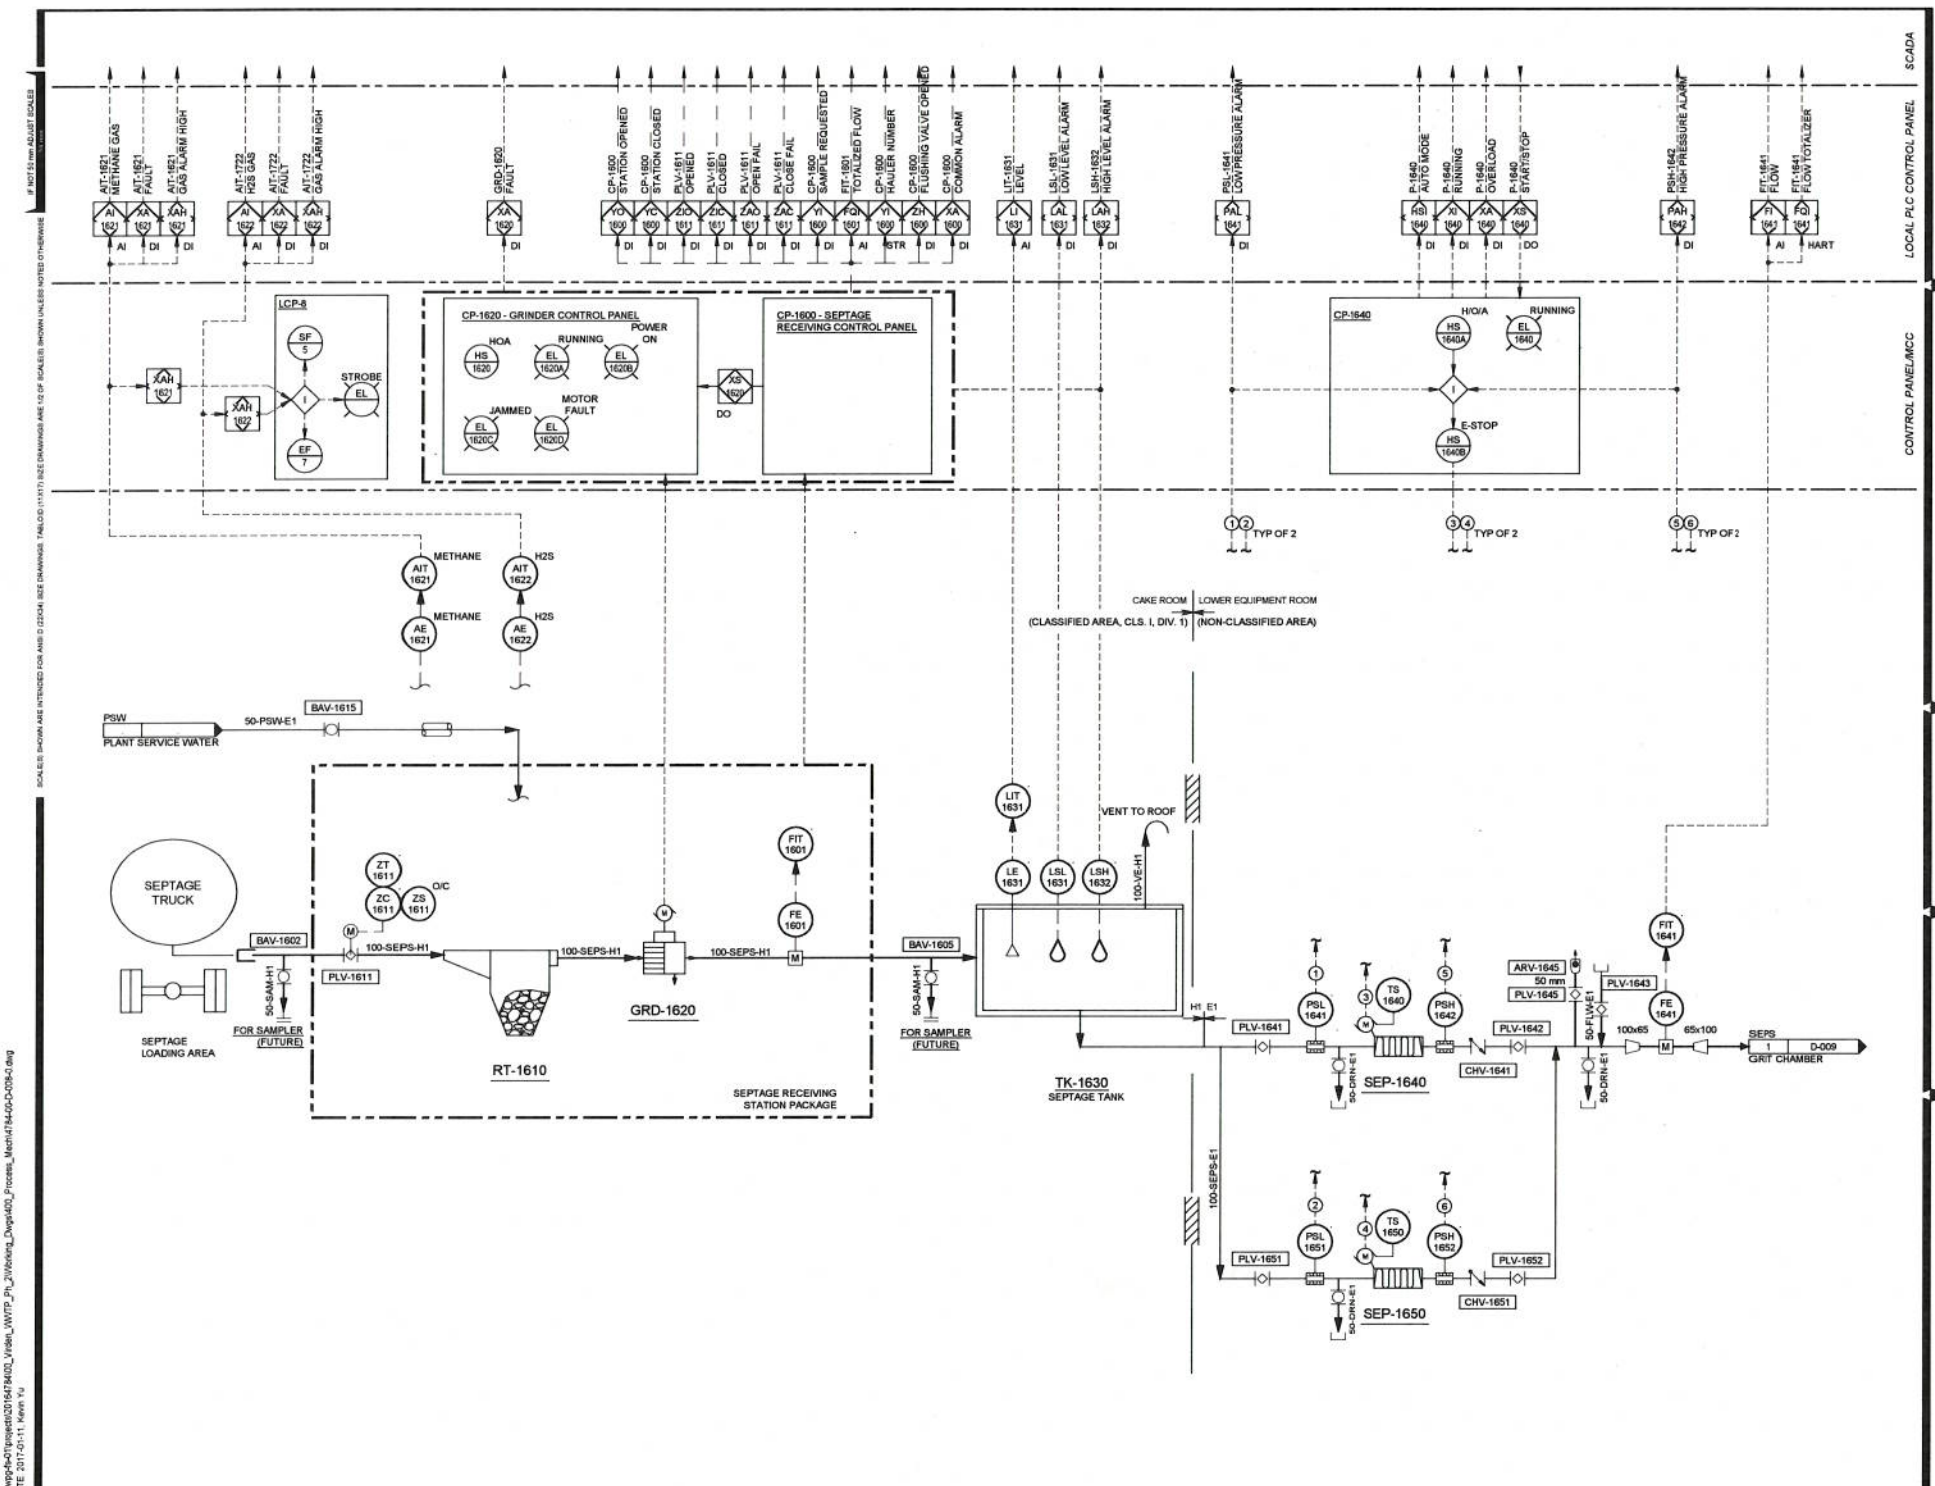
SCADA

LOCAL PLC CONTROL PANEL

CONTROL PANEL/MCC

IF NOT 50 mm ADJUST SCALES

SCALE(S) SHOWN ARE INTENDED FOR ANSI D (22X34) SIZE DRAWINGS. TABLOID (11X17) SIZE DRAWINGS ARE 1/2 OF SCALE(S) SHOWN UNLESS NOTED OTHERWISE

AIT-1621 METHANE GAS
AIT-1621 FAULT
AIT-1621 GAS ALARM HIGH
AIT-1722 H2S GAS
AIT-1722 FAULT
AIT-1722 GAS ALARM HIGH
GRD-1620 FAULT
CP-1600 STATION OPENED
CP-1600 STATION CLOSED
PLV-1611 OPENED
PLV-1611 CLOSED
PLV-1611 OPEN FAIL
PLV-1611 CLOSE FAIL
CP-1600 SAMPLE REQUESTED
FIT-1601 TOTALIZED FLOW
CP-1600 HAULER NUMBER
CP-1600 FLUSHING VALVE OPENED
CP-1600 COMMON ALARM
LIT-1631 LEVEL
LSL-1631 LOW LEVEL ALARM
LSH-1632 HIGH LEVEL ALARM
PSL-1641 LOWPRESSURE ALARM
P-1640 AUTO MODE
P-1640 RUNNING
P-1640 OVERLOAD
P-1640 START/STOP
PSH-1642 HIGH PRESSURE ALARM
FIT-1641 FLOW
FIT-1641 FLOW TOTALIZER

AI 1621 AI
XA 1621 DI
XAH 1621 DI
AI 1622 AI
XA 1622 DI
XAH 1622 DI
XA 1620 DI
YO 1600 DI
YC 1600 DI
ZIO 1611 DI
ZIC 1611 DI
ZAO 1611 DI
ZAC 1611 DI
YI 1600 DI
FQI 1601 AI
YI 1600 STR
ZH 1600 DI
XA 1600 DI
LI 1631 AI
LAL 1631 DI
LAH 1632 DI
PAL 1641 DI
HSI 1640 DI
XI 1640 DI
XA 1640 DI
XS 1640 DO
PAH 1642 DI
FI 1641 AI
FQI 1641 HART

LCP-8
SF 5
XAH 1621
XAH 1622
I
STROBE
EL
EF 7

CP-1620 - GRINDER CONTROL PANEL
HOA
HS 1620
RUNNING
EL 1620A
POWER ON
EL 1620B
JAMMED
EL 1620C
MOTOR FAULT
EL 1620D
XS 1620
DO

CP-1600 - SEPTAGE RECEIVING CONTROL PANEL

CP-1640
H/O/A
HS 1640A
RUNNING
EL 1640
I
E-STOP
HS 1640B

①② TYP OF 2
③④ TYP OF 2
⑤⑥ TYP OF 2

METHANE
AIT 1621
METHANE
AE 1621
H2S
AIT 1622
H2S
AE 1622

CAKE ROOM | LOWER EQUIPMENT ROOM
(CLASSIFIED AREA, CLS. I, DIV. 1) | (NON-CLASSIFIED AREA)

PSW
PLANT SERVICE WATER
50-PSW-E1
BAV-1615

SEPTAGE TRUCK
SEPTAGE LOADING AREA
BAV-1602
50-SAM-H1
FOR SAMPLER (FUTURE)
PLV-1611
ZT 1611
ZC 1611
ZS 1611
O/C
M
100-SEPS-H1
RT-1610
100-SEPS-H1
M
GRD-1620
100-SEPS-H1
FIT 1601
FE 1601
M
SEPTAGE RECEIVING STATION PACKAGE
BAV-1605
50-SAM-H1
FOR SAMPLER (FUTURE)

LIT 1631
LE 1631
LSL 1631
LSH 1632
VENT TO ROOF
100-VE-H1
TK-1630
SEPTAGE TANK
H1 E1
100-SEPS-E1

PLV-1641
1
PSL 1641
3
M
TS 1640
5
PSH 1642
50-DRN-E1
SEP-1640
CHV-1641
PLV-1642
ARV-1645
50 mm
PLV-1645
PLV-1643
50-FLW-E1
50-DRN-E1
FIT 1641
FE 1641
M
100x65
65x100
SEPS
1 D-009
GRIT CHAMBER

PLV-1651
2
PSL 1651
4
M
TS 1650
6
PSH 1652
50-DRN-E1
SEP-1650
CHV-1651
PLV-1652

\\wpg-fs-01\projects\20164784\00_Virden_WWTP_Ph_2\Working_Dwgs\400_Process_Mech\4784-00-D-008-0.dwg
DATE 2017-01-11, Kevin Yu